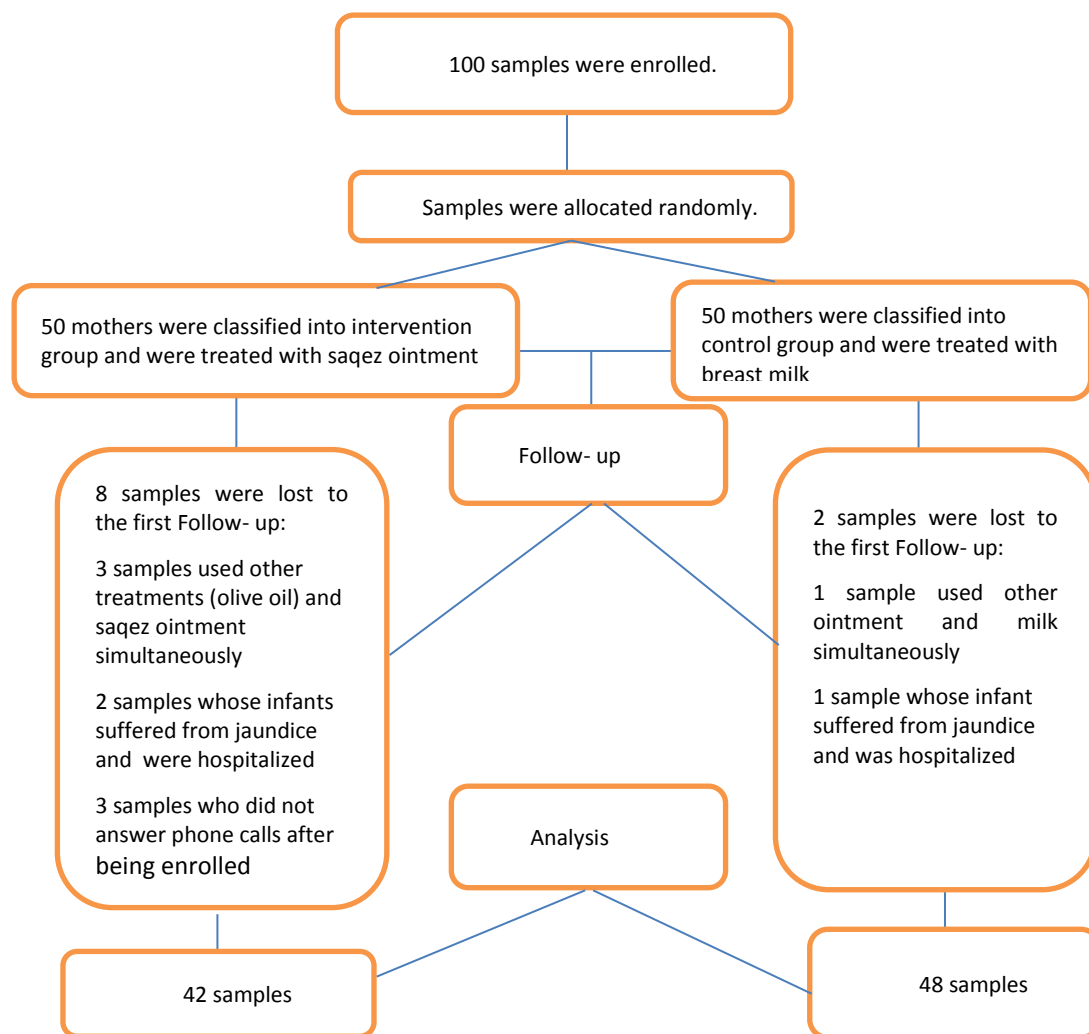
100 samples were enrolled.

Samples were allocated randomly.

50 mothers were classified into intervention group and were treated with saqez ointment

50 mothers were classified into control group and were treated with breast milk

Follow- up

8 samples were lost to the first Follow- up:

3 samples used other treatments (olive oil) and saqez ointment simultaneously

2 samples whose infants suffered from jaundice and were hospitalized

3 samples who did not answer phone calls after being enrolled

2 samples were lost to the first Follow- up:

1 sample used other ointment and milk simultaneously

1 sample whose infant suffered from jaundice and was hospitalized

Analysis

42 samples

48 samples